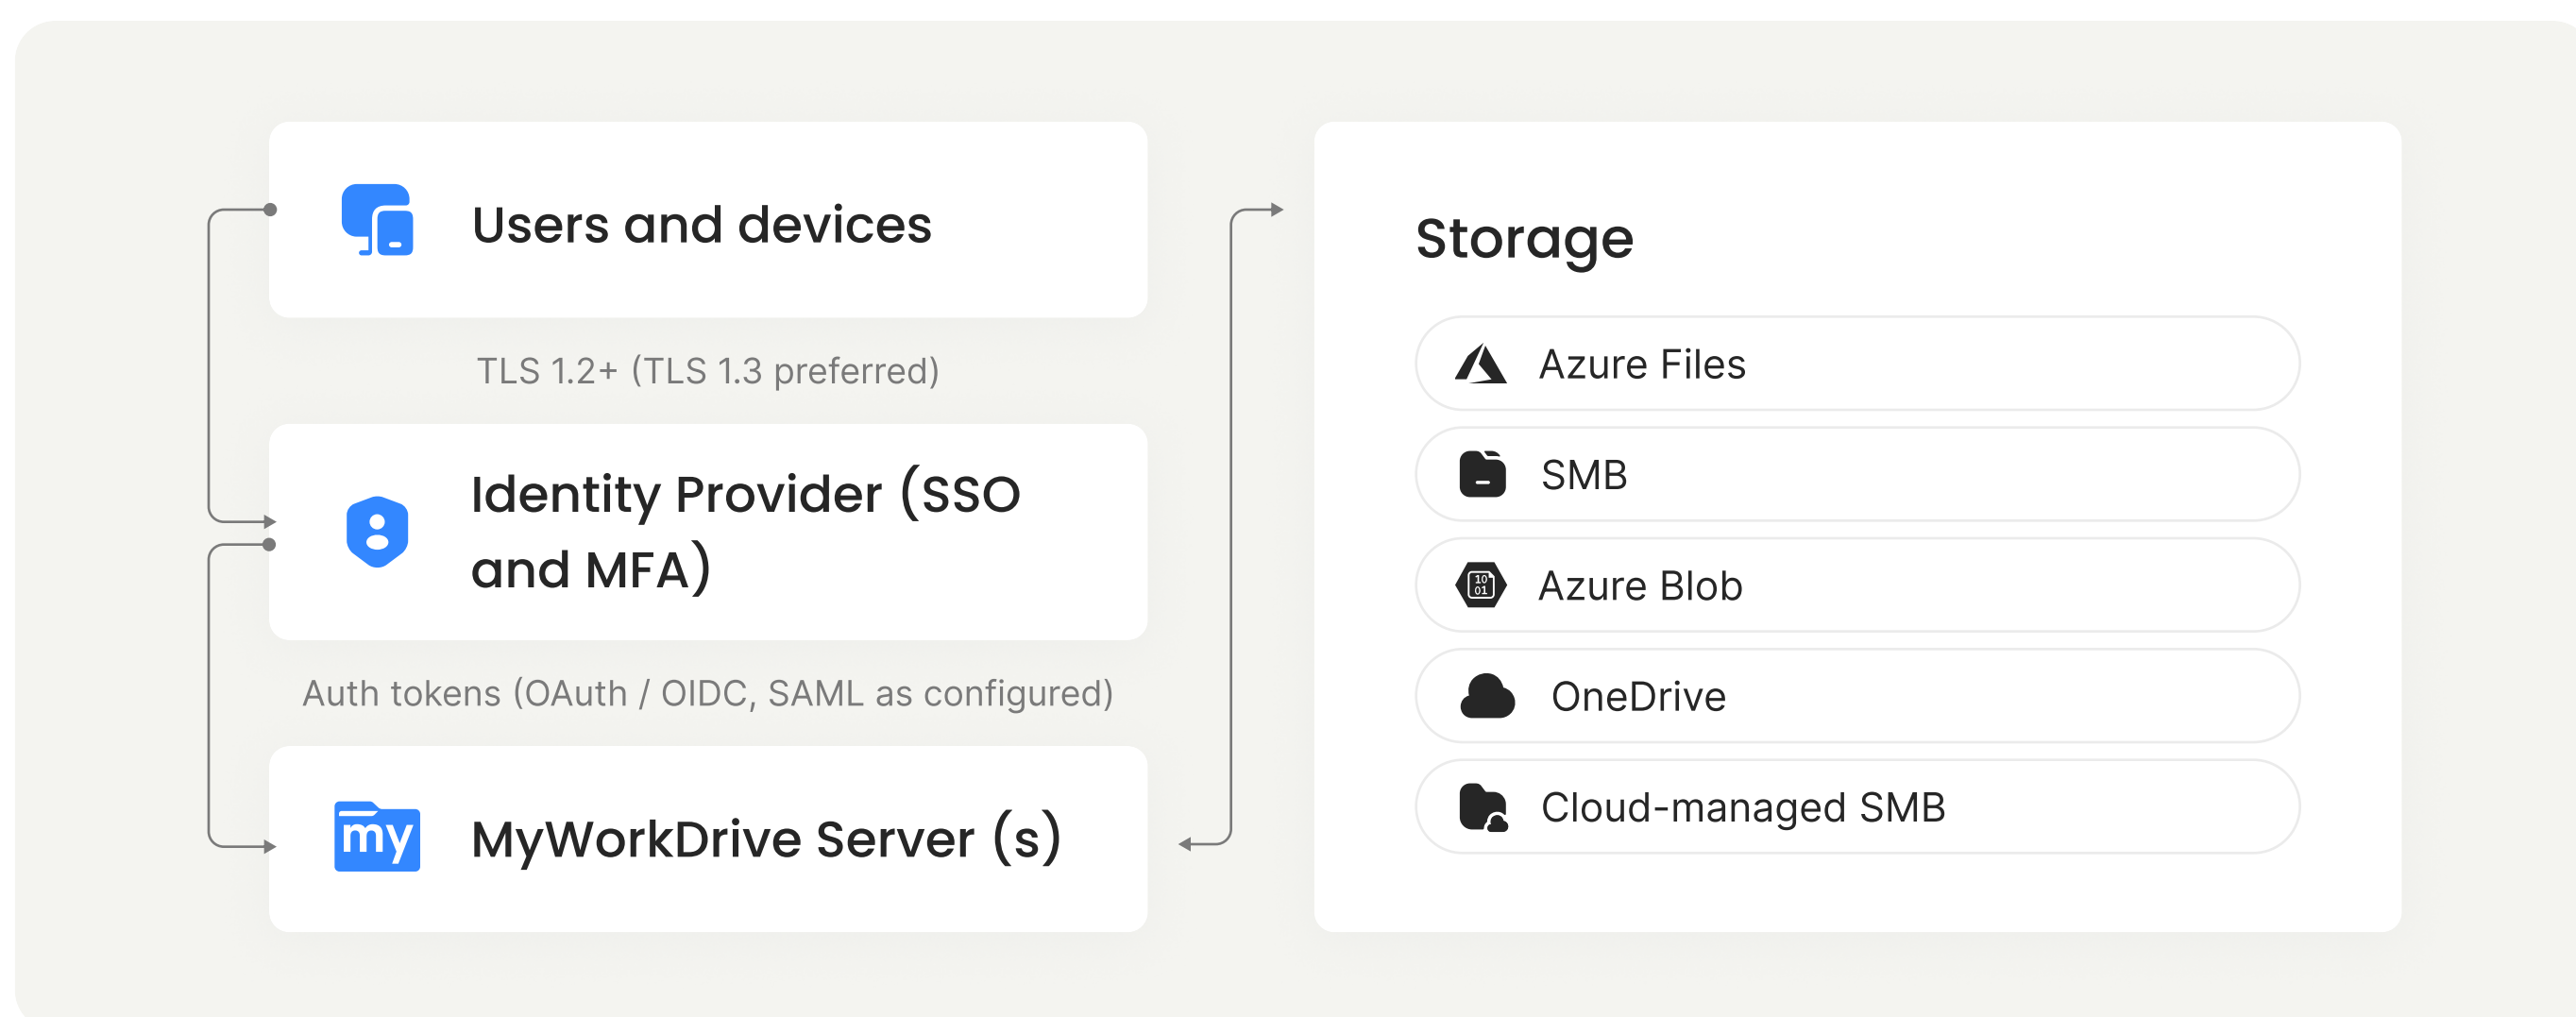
Users and devices

TLS 1.2+ (TLS 1.3 preferred)

Identity Provider (SSO and MFA)

Auth tokens (OAuth / OIDC, SAML as configured)

my

MyWorkDrive Server (s)

Storage

Azure Files

SMB

Azure Blob

OneDrive

Cloud-managed SMB